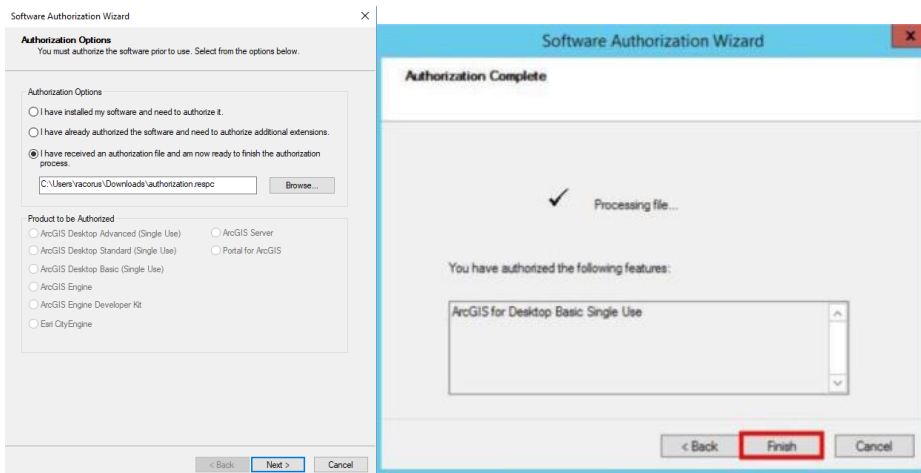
Software Authorization Wizard

Authorization Options
You must authorize the software prior to use. Select from the options below.

Authorization Options
I have installed my software and need to authorize it.
I have already authorized the software and need to authorize additional extensions.
I have received an authorization file and am now ready to finish the authorization process.
C:\Users\racorus\Downloads\authorization.respc
Browse...

Product to be Authorized
ArcGIS Desktop Advanced (Single Use)
ArcGIS Server
ArcGIS Desktop Standard (Single Use)
Portal for ArcGIS
ArcGIS Desktop Basic (Single Use)
ArcGIS Engine
ArcGIS Engine Developer Kit
Esri CityEngine

< Back
Next >
Cancel

Software Authorization Wizard

Authorization Complete

Processing file...

You have authorized the following features:

ArcGIS for Desktop Basic Single Use

< Back
Finish
Cancel